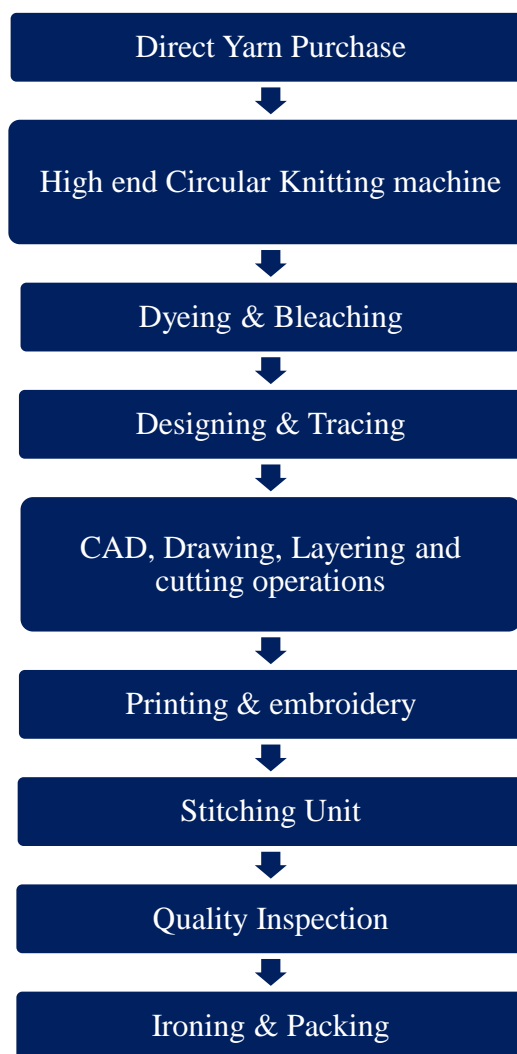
Direct Yarn Purchase

High end Circular Knitting machine

Dyeing & Bleaching

Designing & Tracing

CAD, Drawing, Layering and cutting operations

Printing & embroidery

Stitching Unit

Quality Inspection

Ironing & Packing